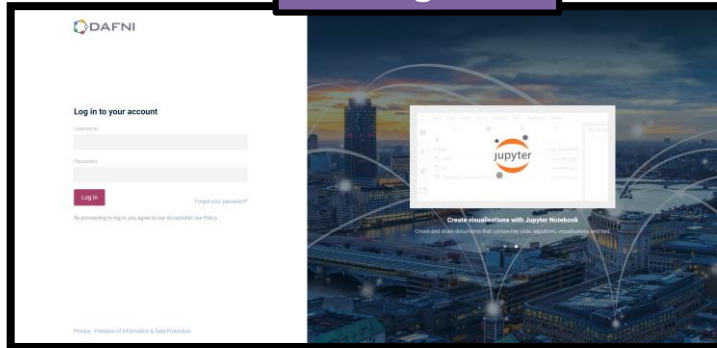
DAFNI

Log in to your account

Username

Password

Log in

Forgot your password?

By proceeding to log in, you agree to our Acceptable Use Policy

jupyter

Create visualisations with Jupyter Notebook

Create and share documents that contain live code, equations, visualisations and text.

Privacy · Freedom of Information & Data Protection